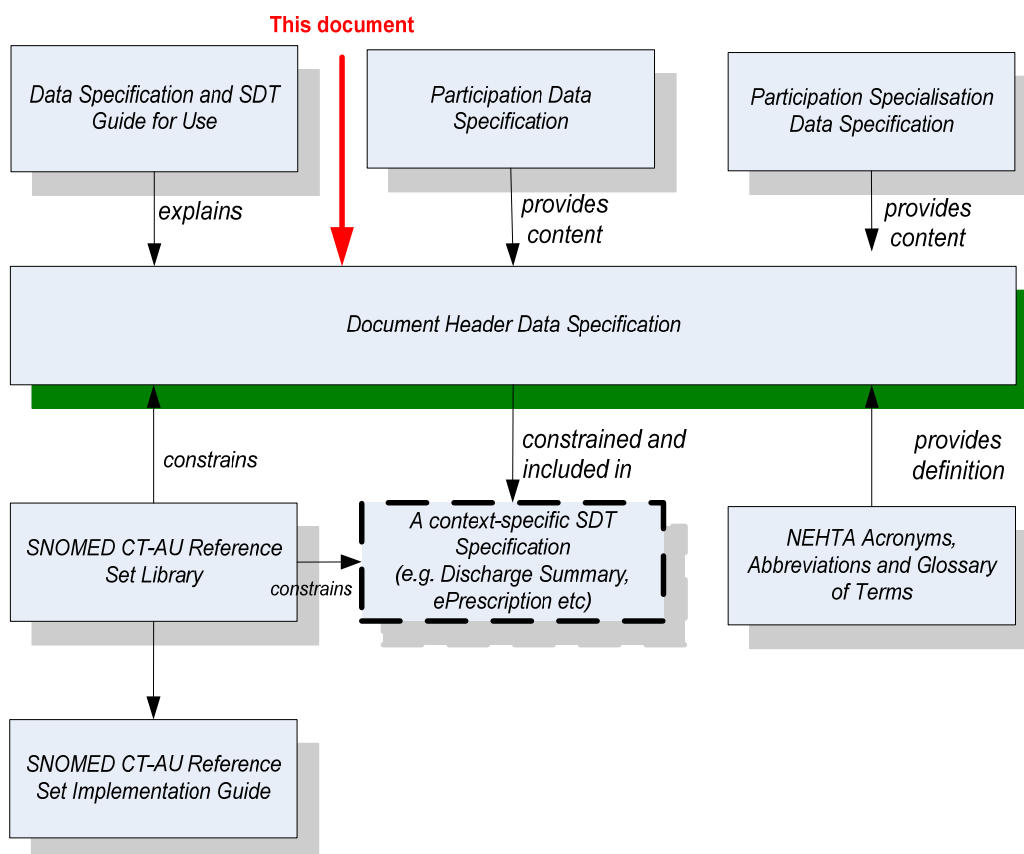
This document

Data Specification and SDT Guide for Use

Participation Data Specification

Participation Specialisation Data Specification

explains

provides content

provides content

Document Header Data Specification

constrains

constrained and included in

provides definition

SNOMED CT-AU Reference Set Library

constrains

A context-specific SDT Specification (e.g. Discharge Summary, ePrescription etc)

NEHTA Acronyms, Abbreviations and Glossary of Terms

SNOMED CT-AU Reference Set Implementation Guide